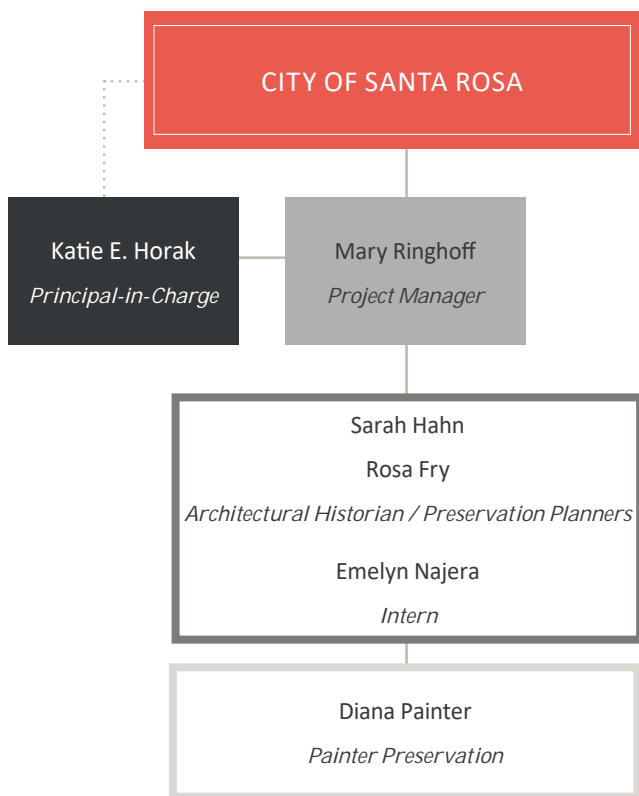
CITY OF SANTA ROSA

Katie E. Horak
Principal-in-Charge

Mary Ringhoff
Project Manager

Sarah Hahn
Rosa Fry
Architectural Historian / Preservation Planners

Emelyn Najera
Intern

Diana Painter
Painter Preservation